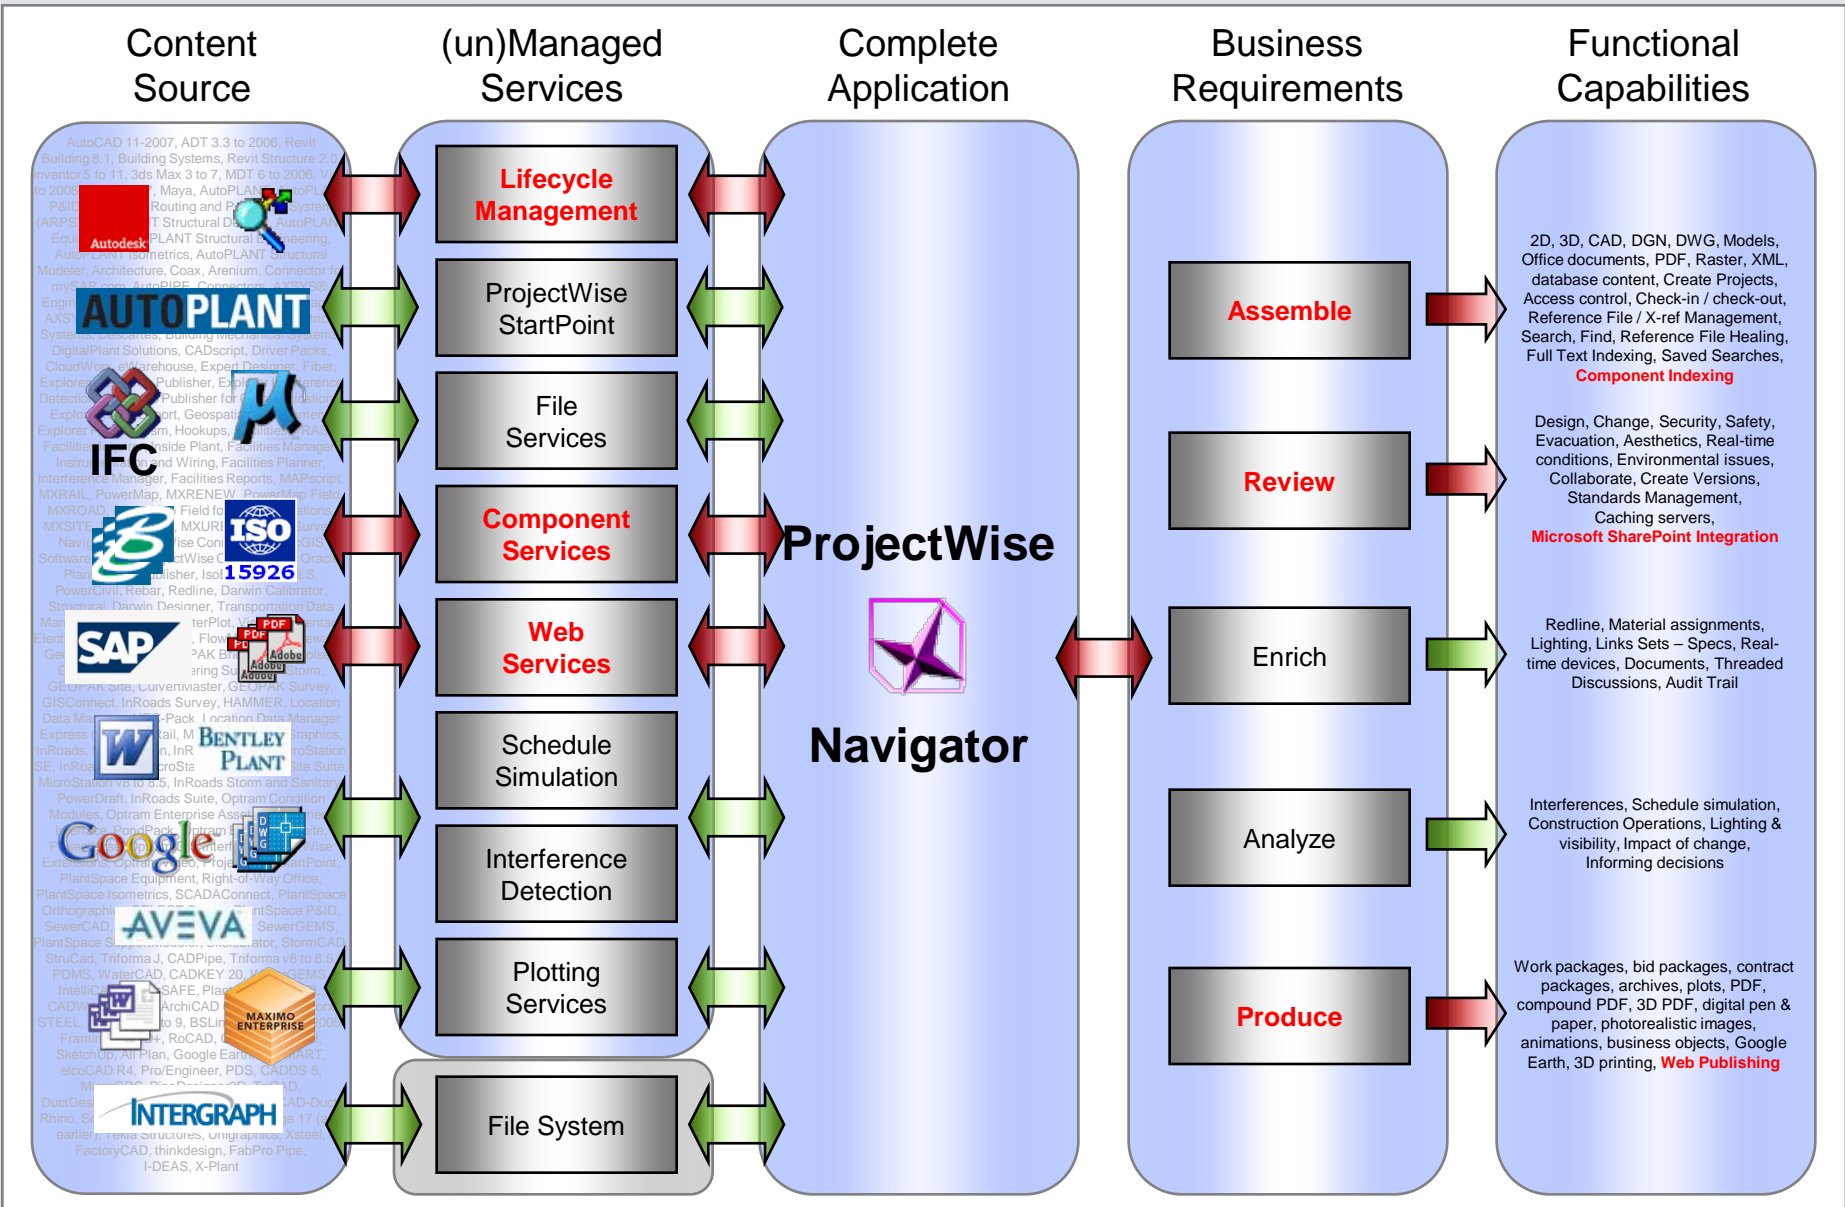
Content Source

(un)Managed Services

Complete Application

Business Requirements

Functional Capabilities

AutoCAD 11-2007, ADT 3.3 to 2006, Revit Building 8.1, Building Systems, Revit Structure 2.0, Inventor 5 to 11, 3ds Max 3 to 7, MDT 6 to 2006, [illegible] to 2006 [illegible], Maya, AutoPLAN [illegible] P&ID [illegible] Routing and P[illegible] (ARPS) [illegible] Structural D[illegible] AutoPLANT Isometrics, AutoPLANT Structural Modeler, Architecture, Coax, Arenium, Connector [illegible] mySAP.com, AutoPIPE, Connectors, AXSYS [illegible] Systems, Descartes, Building Mechanical Systems, DigitalPlant Solutions, CADscript, Driver Packs, CloudWorx, eWarehouse, Expert Designer, Fiber, Explorer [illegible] Publisher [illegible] Facilities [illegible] Inside Plant, Facilities Manager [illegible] and Wiring, Facilities Planner, Interference Manager, Facilities Reports, MAPscript, MXRAIL, PowerMap, MXRENEW, PowerMap Field, MXROAD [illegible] MXSITE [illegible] PowerCivil, Rebar, Redline, Darwin Calibrator, Structural, Darwin Designer, Transportation Data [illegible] GEOPAK Site, CulvertMaster, GEOPAK Survey, GISConnect, InRoads Survey, HAMMER, Location Data Manager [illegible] InRoads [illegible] MicroStation v8 to 8.5, InRoads Storm and Sanitary, PowerDraft, InRoads Suite, Optram Condition Modules, Optram Enterprise Asset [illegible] PlantSpace Equipment, Right-of-Way Office, PlantSpace Isometrics, SCADAConnect, PlantSpace Orthographics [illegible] PlantSpace P&ID, SewerCAD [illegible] SewerGEMS, PlantSpace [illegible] StormCAD, StruCad, Triforma J, CADPipe, Triforma v8 to 8.5, PDMS, WaterCAD, CADKEY 20 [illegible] GEMS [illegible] SAFE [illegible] ArchiCAD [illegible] STEEL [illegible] to 9, BSLin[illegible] RoCAD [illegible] SketchUp, All Plan, Google Earth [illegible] elcoCAD R4, Pro/Engineer, PDS, CADDS 5, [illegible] DuctDesi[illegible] CAD-Duct Rhino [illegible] 17 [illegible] earlier, Tekla Structures, Unigraphics, Xsteel FactoryCAD, thinkdesign, FabPro Pipe, I-DEAS, X-Plant

Autodesk

AUTOPLANT

IFC

ISO 15926

SAP

PDF PDF Adobe Adobe

W

BENTLEY PLANT

Google

AVEVA

MAXIMO ENTERPRISE

INTERGRAPH

Lifecycle Management

ProjectWise StartPoint

File Services

Component Services

Web Services

Schedule Simulation

Interference Detection

Plotting Services

File System

ProjectWise

Navigator

Assemble

Review

Enrich

Analyze

Produce

2D, 3D, CAD, DGN, DWG, Models, Office documents, PDF, Raster, XML, database content, Create Projects, Access control, Check-in / check-out, Reference File / X-ref Management, Search, Find, Reference File Healing, Full Text Indexing, Saved Searches, Component Indexing

Design, Change, Security, Safety, Evacuation, Aesthetics, Real-time conditions, Environmental issues, Collaborate, Create Versions, Standards Management, Caching servers, Microsoft SharePoint Integration

Redline, Material assignments, Lighting, Links Sets – Specs, Real-time devices, Documents, Threaded Discussions, Audit Trail

Interferences, Schedule simulation, Construction Operations, Lighting & visibility, Impact of change, Informing decisions

Work packages, bid packages, contract packages, archives, plots, PDF, compound PDF, 3D PDF, digital pen & paper, photorealistic images, animations, business objects, Google Earth, 3D printing, Web Publishing